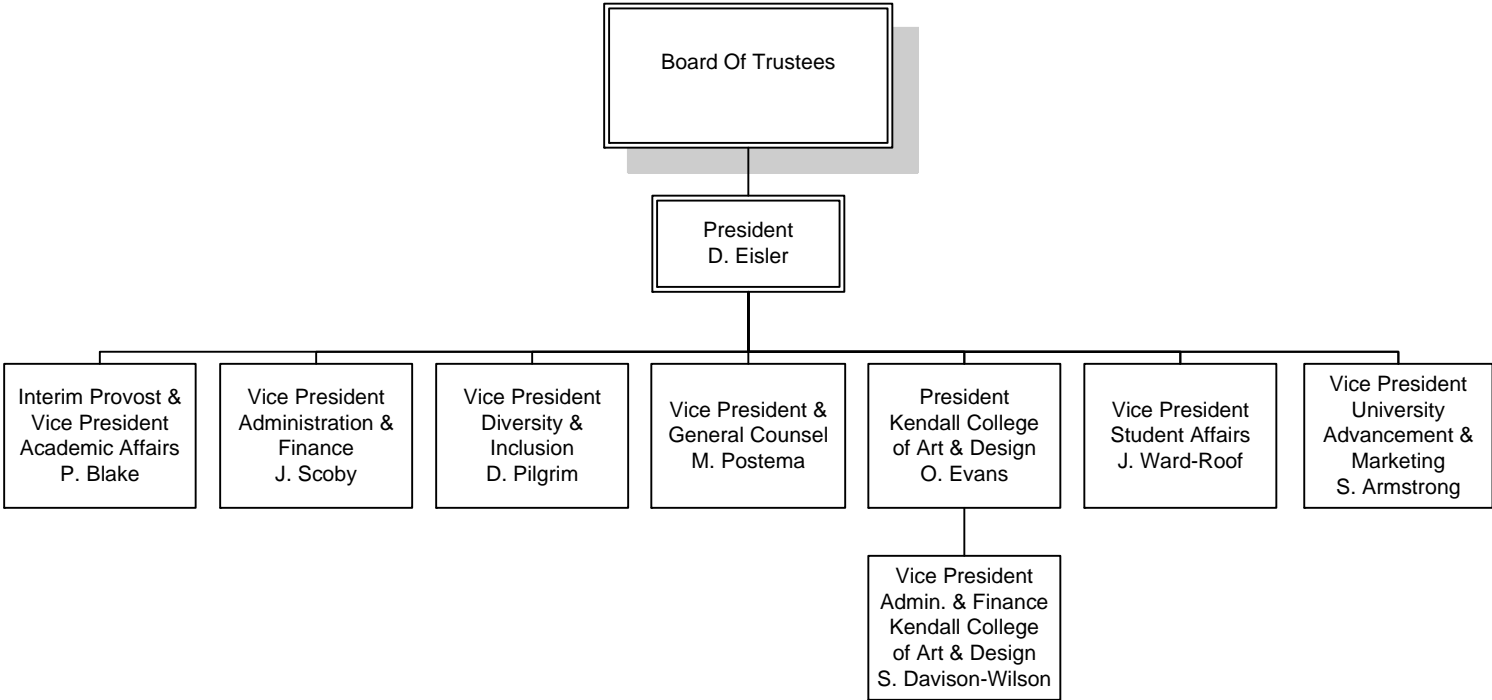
Board Of Trustees

President
D. Eisler

Interim Provost &
Vice President
Academic Affairs
P. Blake

Vice President
Administration &
Finance
J. Scoby

Vice President
Diversity &
Inclusion
D. Pilgrim

Vice President &
General Counsel
M. Postema

President
Kendall College
of Art & Design
O. Evans

Vice President
Student Affairs
J. Ward-Roof

Vice President
University
Advancement &
Marketing
S. Armstrong

Vice President
Admin. & Finance
Kendall College
of Art & Design
S. Davison-Wilson